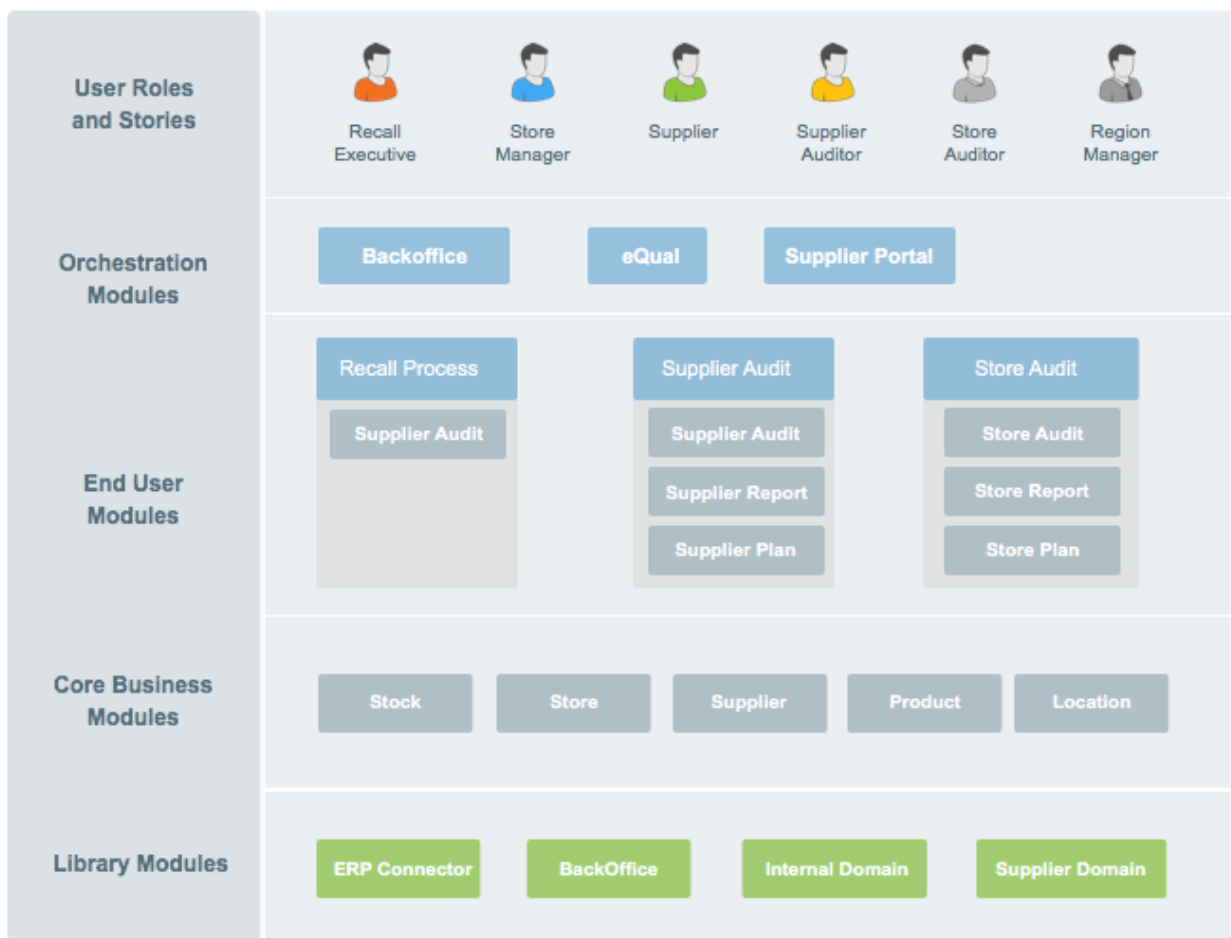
User Roles and Stories

Recall Executive

Store Manager

Supplier

Supplier Auditor

Store Auditor

Region Manager

Orchestration Modules

Backoffice

eQual

Supplier Portal

End User Modules

Recall Process

Supplier Audit

Supplier Audit

Supplier Audit

Supplier Report

Supplier Plan

Store Audit

Store Audit

Store Report

Store Plan

Core Business Modules

Stock

Store

Supplier

Product

Location

Library Modules

ERP Connector

BackOffice

Internal Domain

Supplier Domain